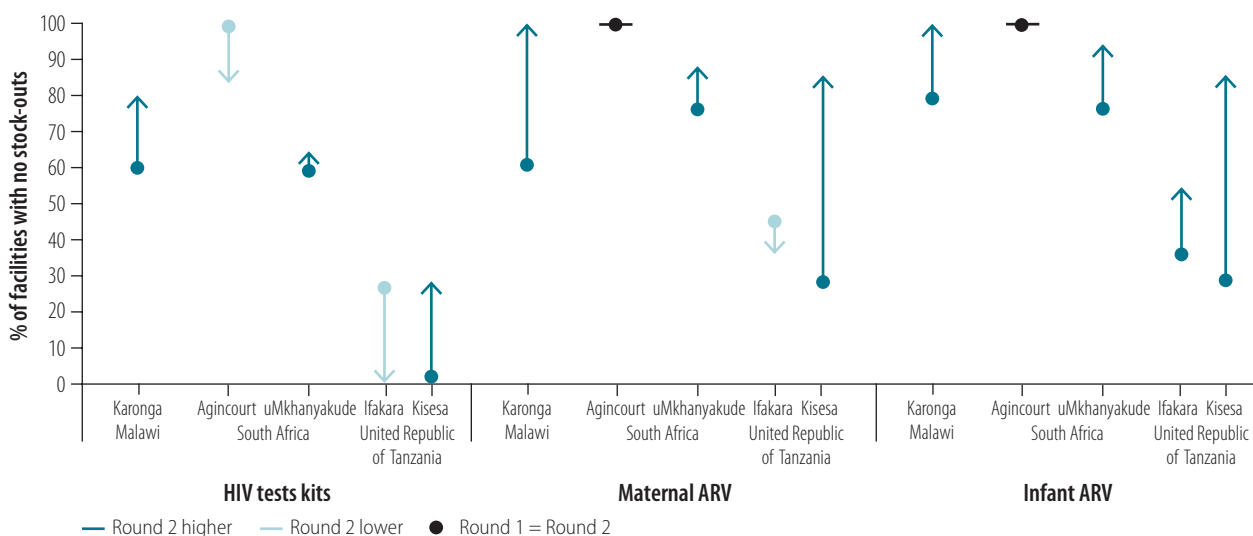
% of facilities with no stock-outs

100
90
80
70
60
50
40
30
20
10
0

Karonga Malawi
Agincourt uMkhanyakude South Africa
Ifakara Kisesa United Republic of Tanzania
HIV tests kits

Karonga Malawi
Agincourt uMkhanyakude South Africa
Ifakara Kisesa United Republic of Tanzania
Maternal ARV

Karonga Malawi
Agincourt uMkhanyakude South Africa
Ifakara Kisesa United Republic of Tanzania
Infant ARV

Round 2 higher
Round 2 lower
Round 1 = Round 2